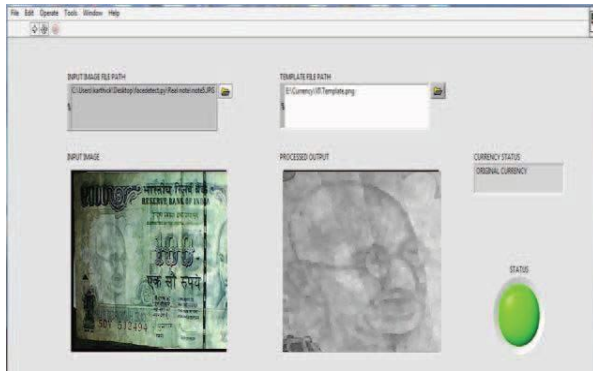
File Edit Operate Tools Window Help

INPUT IMAGE FILE PATH

C:\Users\karthick\Desktop\facedetect.py\Real note\note5.JPG

TEMPLATE FILE PATH

E:\Currency\IR Template.png

INPUT IMAGE

भारतीय रिज़र्व बैंक
RESERVE BANK OF INDIA

एक सौ रुपये

PROCESSED OUTPUT

CURRENCY STATUS

ORIGINAL CURRENCY

STATUS